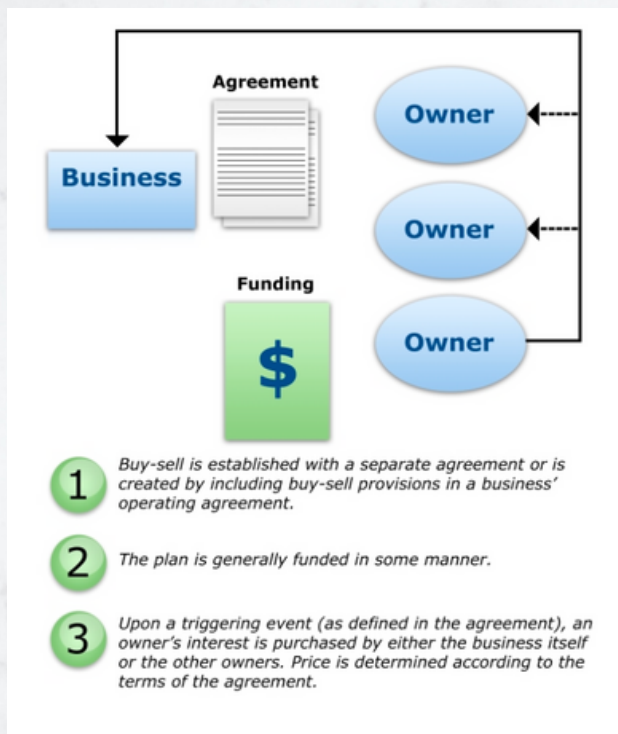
Agreement

Business

Owner

Owner

Funding

$

Owner

1 Buy-sell is established with a separate agreement or is created by including buy-sell provisions in a business' operating agreement.

2 The plan is generally funded in some manner.

3 Upon a triggering event (as defined in the agreement), an owner's interest is purchased by either the business itself or the other owners. Price is determined according to the terms of the agreement.